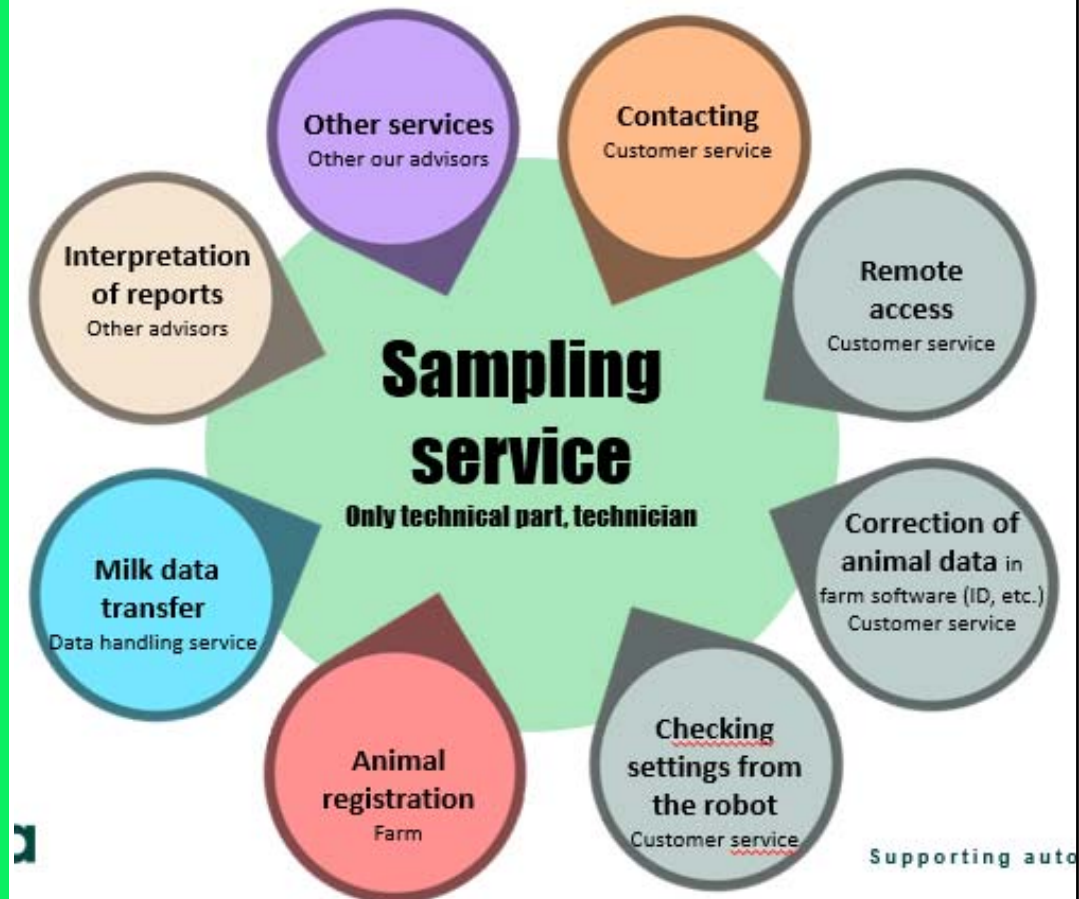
Other services
Other our advisors

Contacting
Customer service

Interpretation of reports
Other advisors

Remote access
Customer service

Sampling service
Only technical part, technician

Milk data transfer
Data handling service

Correction of animal data in farm software (ID, etc.)
Customer service

Animal registration
Farm

Checking settings from the robot
Customer service

Supporting auto